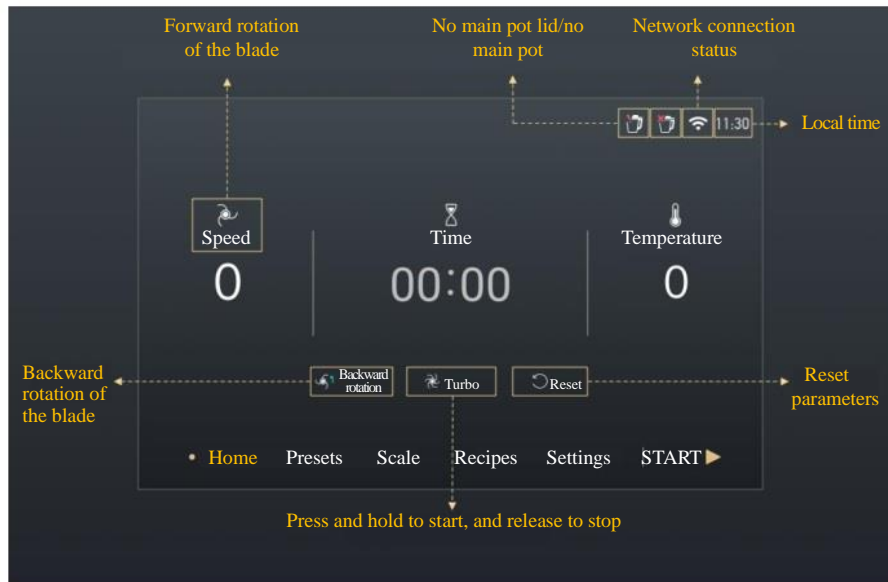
Forward rotation of the blade

No main pot lid/no main pot

Network connection status

11:30

Local time

Speed

0

Time

00:00

Temperature

0

Backward rotation of the blade

Backward rotation

Turbo

Reset

Reset parameters

• Home Presets Scale Recipes Settings START

Press and hold to start, and release to stop